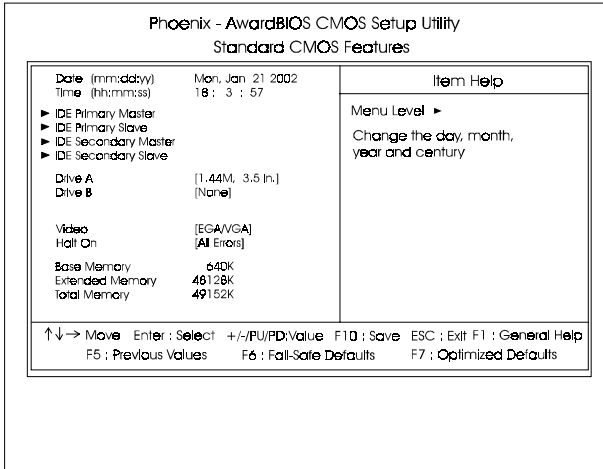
Phoenix - AwardBIOS CMOS Setup Utility
Standard CMOS Features

| | | Item Help |
|---|---|---|
| Date (mm:dd:yy) | Mon, Jan 21 2002 | Menu Level ► |
| Time (hh:mm:ss) | 18 : 3 : 57 | Change the day, month, year and century |
| ► IDE Primary Master | | |
| ► IDE Primary Slave | | |
| ► IDE Secondary Master | | |
| ► IDE Secondary Slave | | |
| Drive A | [1.44M, 3.5 in.] | |
| Drive B | [None] | |
| Video | [EGA/VGA] | |
| Halt On | [All Errors] | |
| Base Memory | 640K | |
| Extended Memory | 48128K | |
| Total Memory | 49152K | |

↑↓→ Move Enter : Select +/-/PU/PD:Value F10 : Save ESC : Exit F1 : General Help
F5 : Previous Values F6 : Fail-Safe Defaults F7 : Optimized Defaults